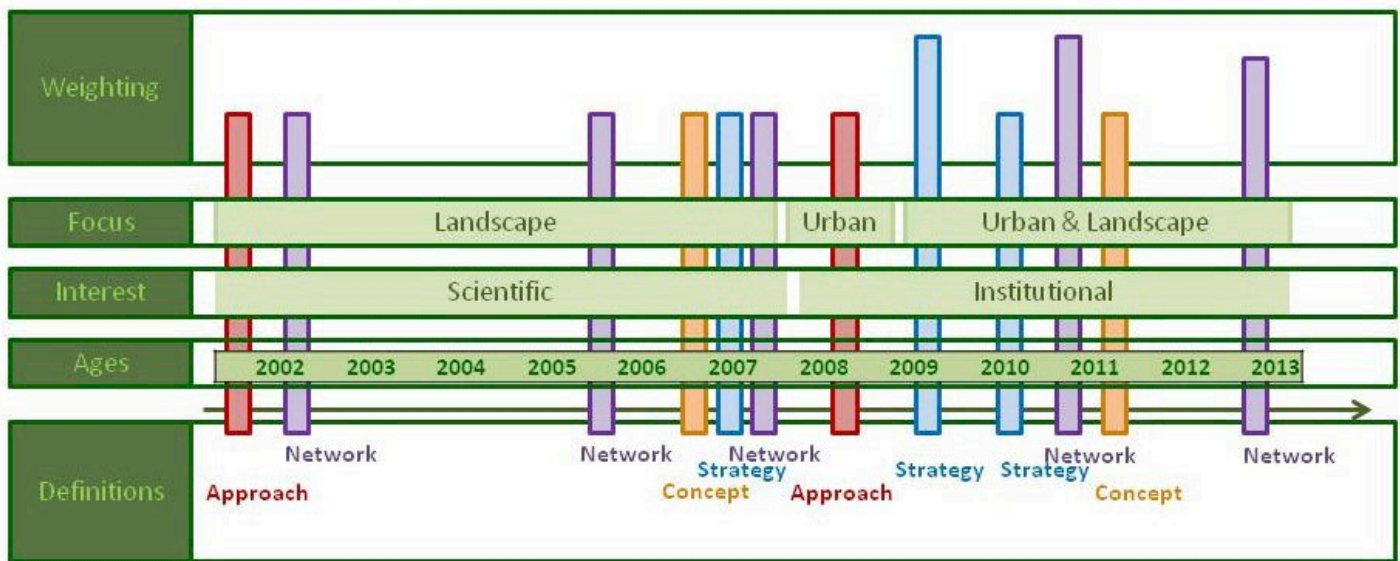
Weighting

Focus
Landscape
Urban
Urban & Landscape

Interest
Scientific
Institutional

Ages
2002 2003 2004 2005 2006 2007 2008 2009 2010 2011 2012 2013

Definitions
Approach
Network
Network
Concept
Strategy
Network
Approach
Strategy
Strategy
Network
Concept
Network